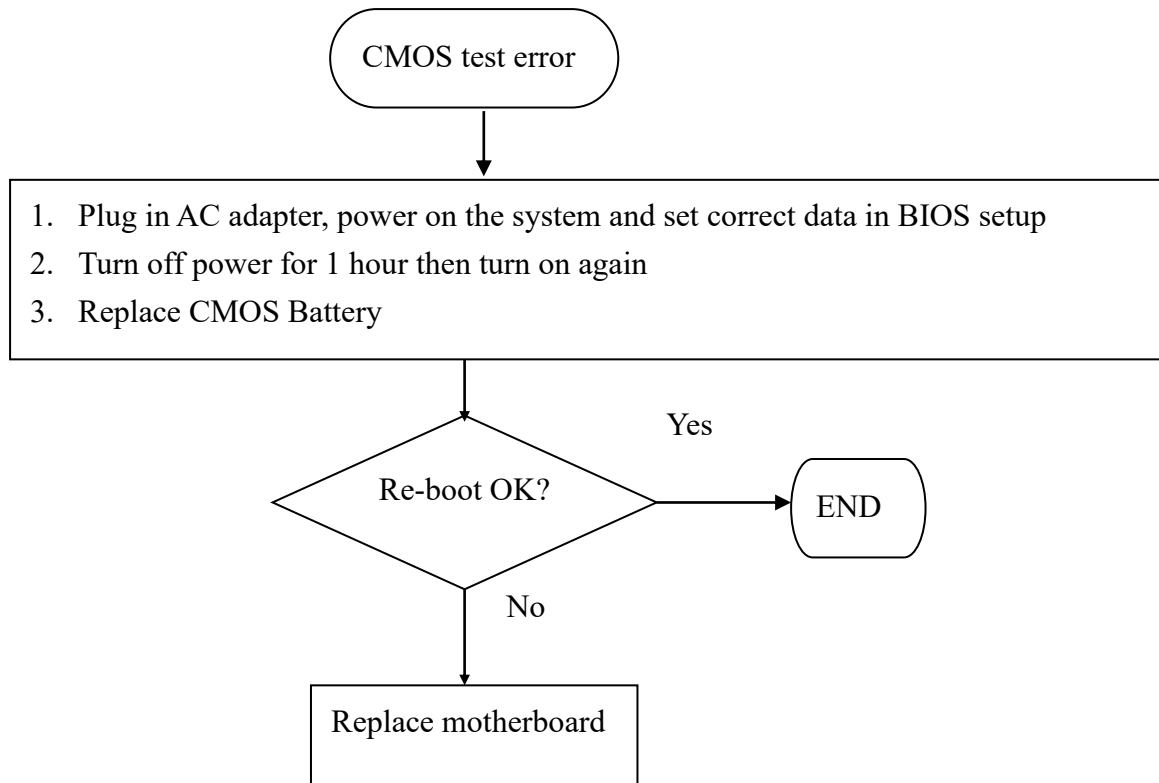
CMOS test error

1. Plug in AC adapter, power on the system and set correct data in BIOS setup
2. Turn off power for 1 hour then turn on again
3. Replace CMOS Battery

Re-boot OK?

Yes

END

No

Replace motherboard